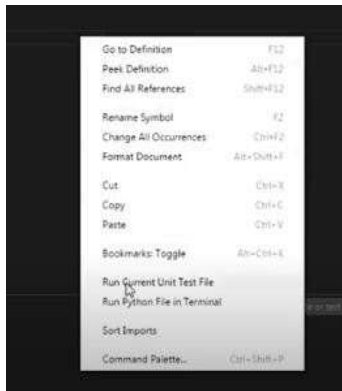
| | |
|---|---|
| Go to Definition | F12 |
| Peek Definition | Alt+F12 |
| Find All References | Shift+F12 |
| Rename Symbol | F2 |
| Change All Occurrences | Ctrl+F2 |
| Format Document | Alt+Shift+F |
| Cut | Ctrl+X |
| Copy | Ctrl+C |
| Paste | Ctrl+V |
| Bookmarks: Toggle | Alt+Ctrl+K |
| Run Current Unit Test File | |
| Run Python File in Terminal | |
| Sort Imports | |
| Command Palette... | Ctrl+Shift+P |